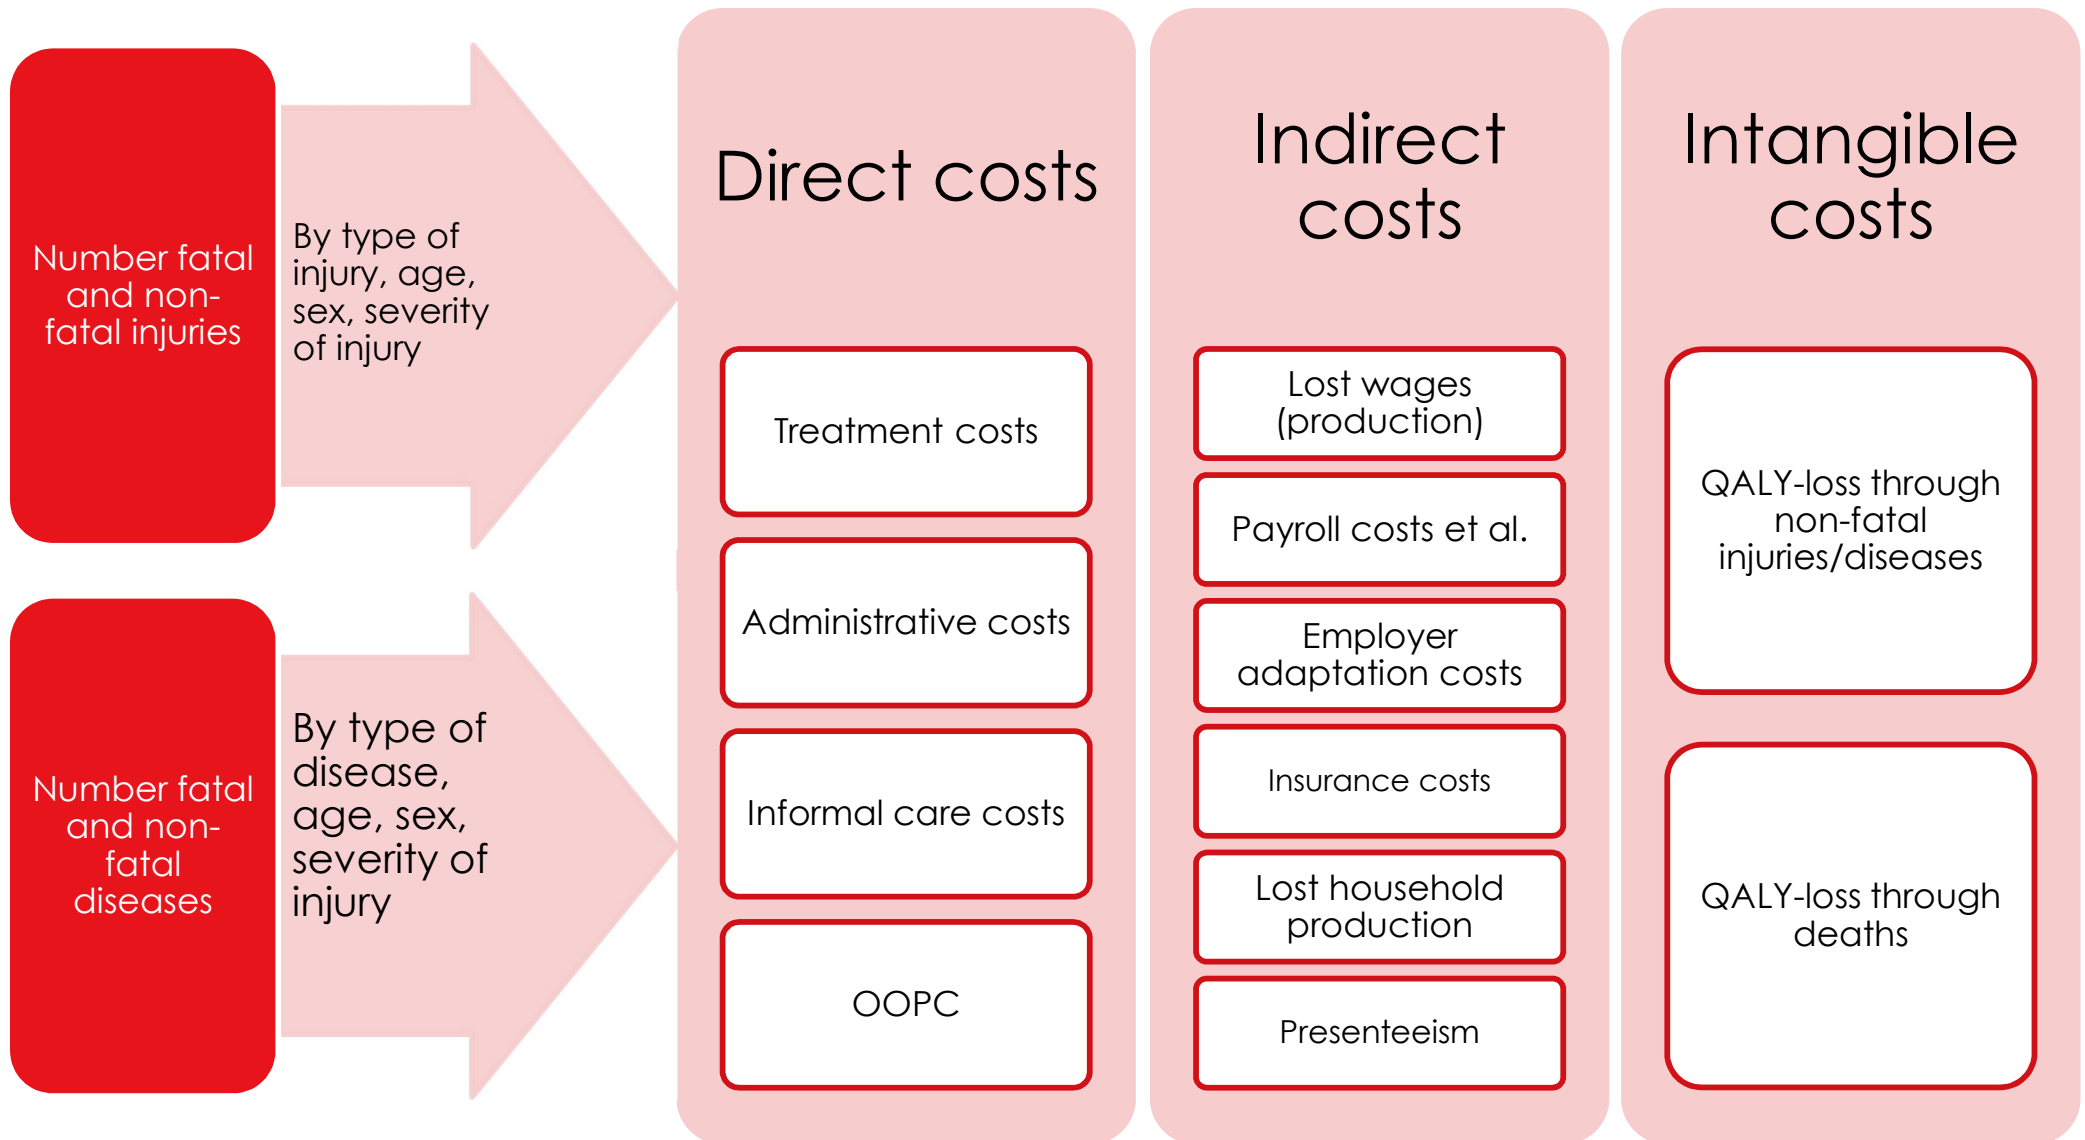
Number fatal and non-fatal injuries

By type of injury, age, sex, severity of injury

Number fatal and non-fatal diseases

By type of disease, age, sex, severity of injury

Direct costs

Treatment costs

Administrative costs

Informal care costs

OOPC

Indirect costs

Lost wages (production)

Payroll costs et al.

Employer adaptation costs

Insurance costs

Lost household production

Presenteeism

Intangible costs

QALY-loss through non-fatal injuries/diseases

QALY-loss through deaths